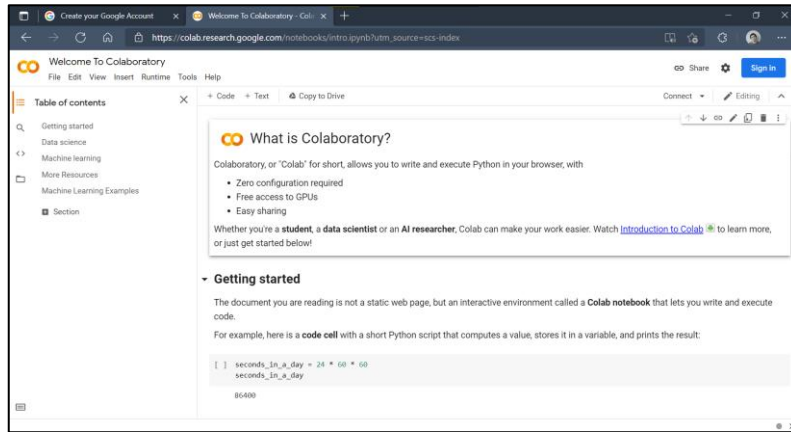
Create your Google Account ×
Welcome To Colaboratory - Cola ×
+

https://colab.research.google.com/notebooks/intro.ipynb?utm_source=scs-index

CO Welcome To Colaboratory
File Edit View Insert Runtime Tools Help

Share
Sign in

Table of contents ×

Getting started
Data science
Machine learning
More Resources
Machine Learning Examples
Section

+ Code + Text Copy to Drive

Connect Editing

CO What is Colaboratory?

Colaboratory, or "Colab" for short, allows you to write and execute Python in your browser, with

- Zero configuration required
- Free access to GPUs
- Easy sharing

Whether you're a **student**, a **data scientist** or an **AI researcher**, Colab can make your work easier. Watch Introduction to Colab to learn more, or just get started below!

**Getting started**

The document you are reading is not a static web page, but an interactive environment called a **Colab notebook** that lets you write and execute code.

For example, here is a **code cell** with a short Python script that computes a value, stores it in a variable, and prints the result:

[ ] seconds_in_a_day = 24 * 60 * 60
seconds_in_a_day

86400